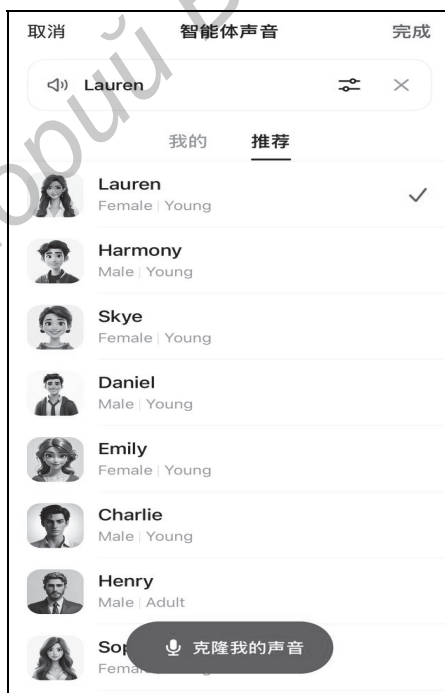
取消 智能体声音 完成

Lauren

我的 推荐

Lauren
Female | Young

Harmony
Male | Young

Skye
Female | Young

Daniel
Male | Young

Emily
Female | Young

Charlie
Male | Young

Henry
Male | Adult

Sop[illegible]
Fem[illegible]

克隆我的声音